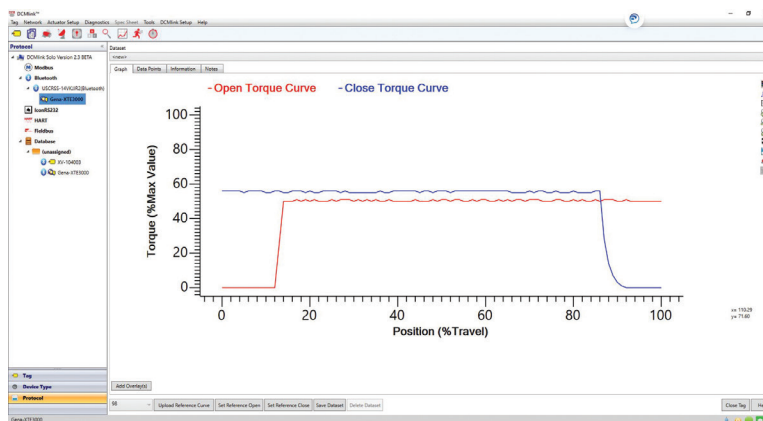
DCMlink™

Tag Network Actuator Setup Diagnostics Sync Sheet Tools DCMlink Setup Help

Protocol

DCMlink Solo Version 2.3 BETA
Modbus
Bluetooth
USCRSS-14VKUR2(Bluetooth)
Gena-XTE3000
IconRS232
HART
Fieldbus
Database
(unassigned)
XV-104003
Gena-XTE3000

Tag
Device Type
Protocol

Dataset

Graph Data Points Information Notes

-Open Torque Curve -Close Torque Curve

Torque (%Max Value)

100
80
60
40
20
0

0 20 40 60 80 100

Position (%Travel)

x= 110.29
y= 71.60

Add Overlay(s)

Upload Reference Curve Set Reference Open Set Reference Close Save Dataset Delete Dataset

Close Tag

Gena-XTE3000